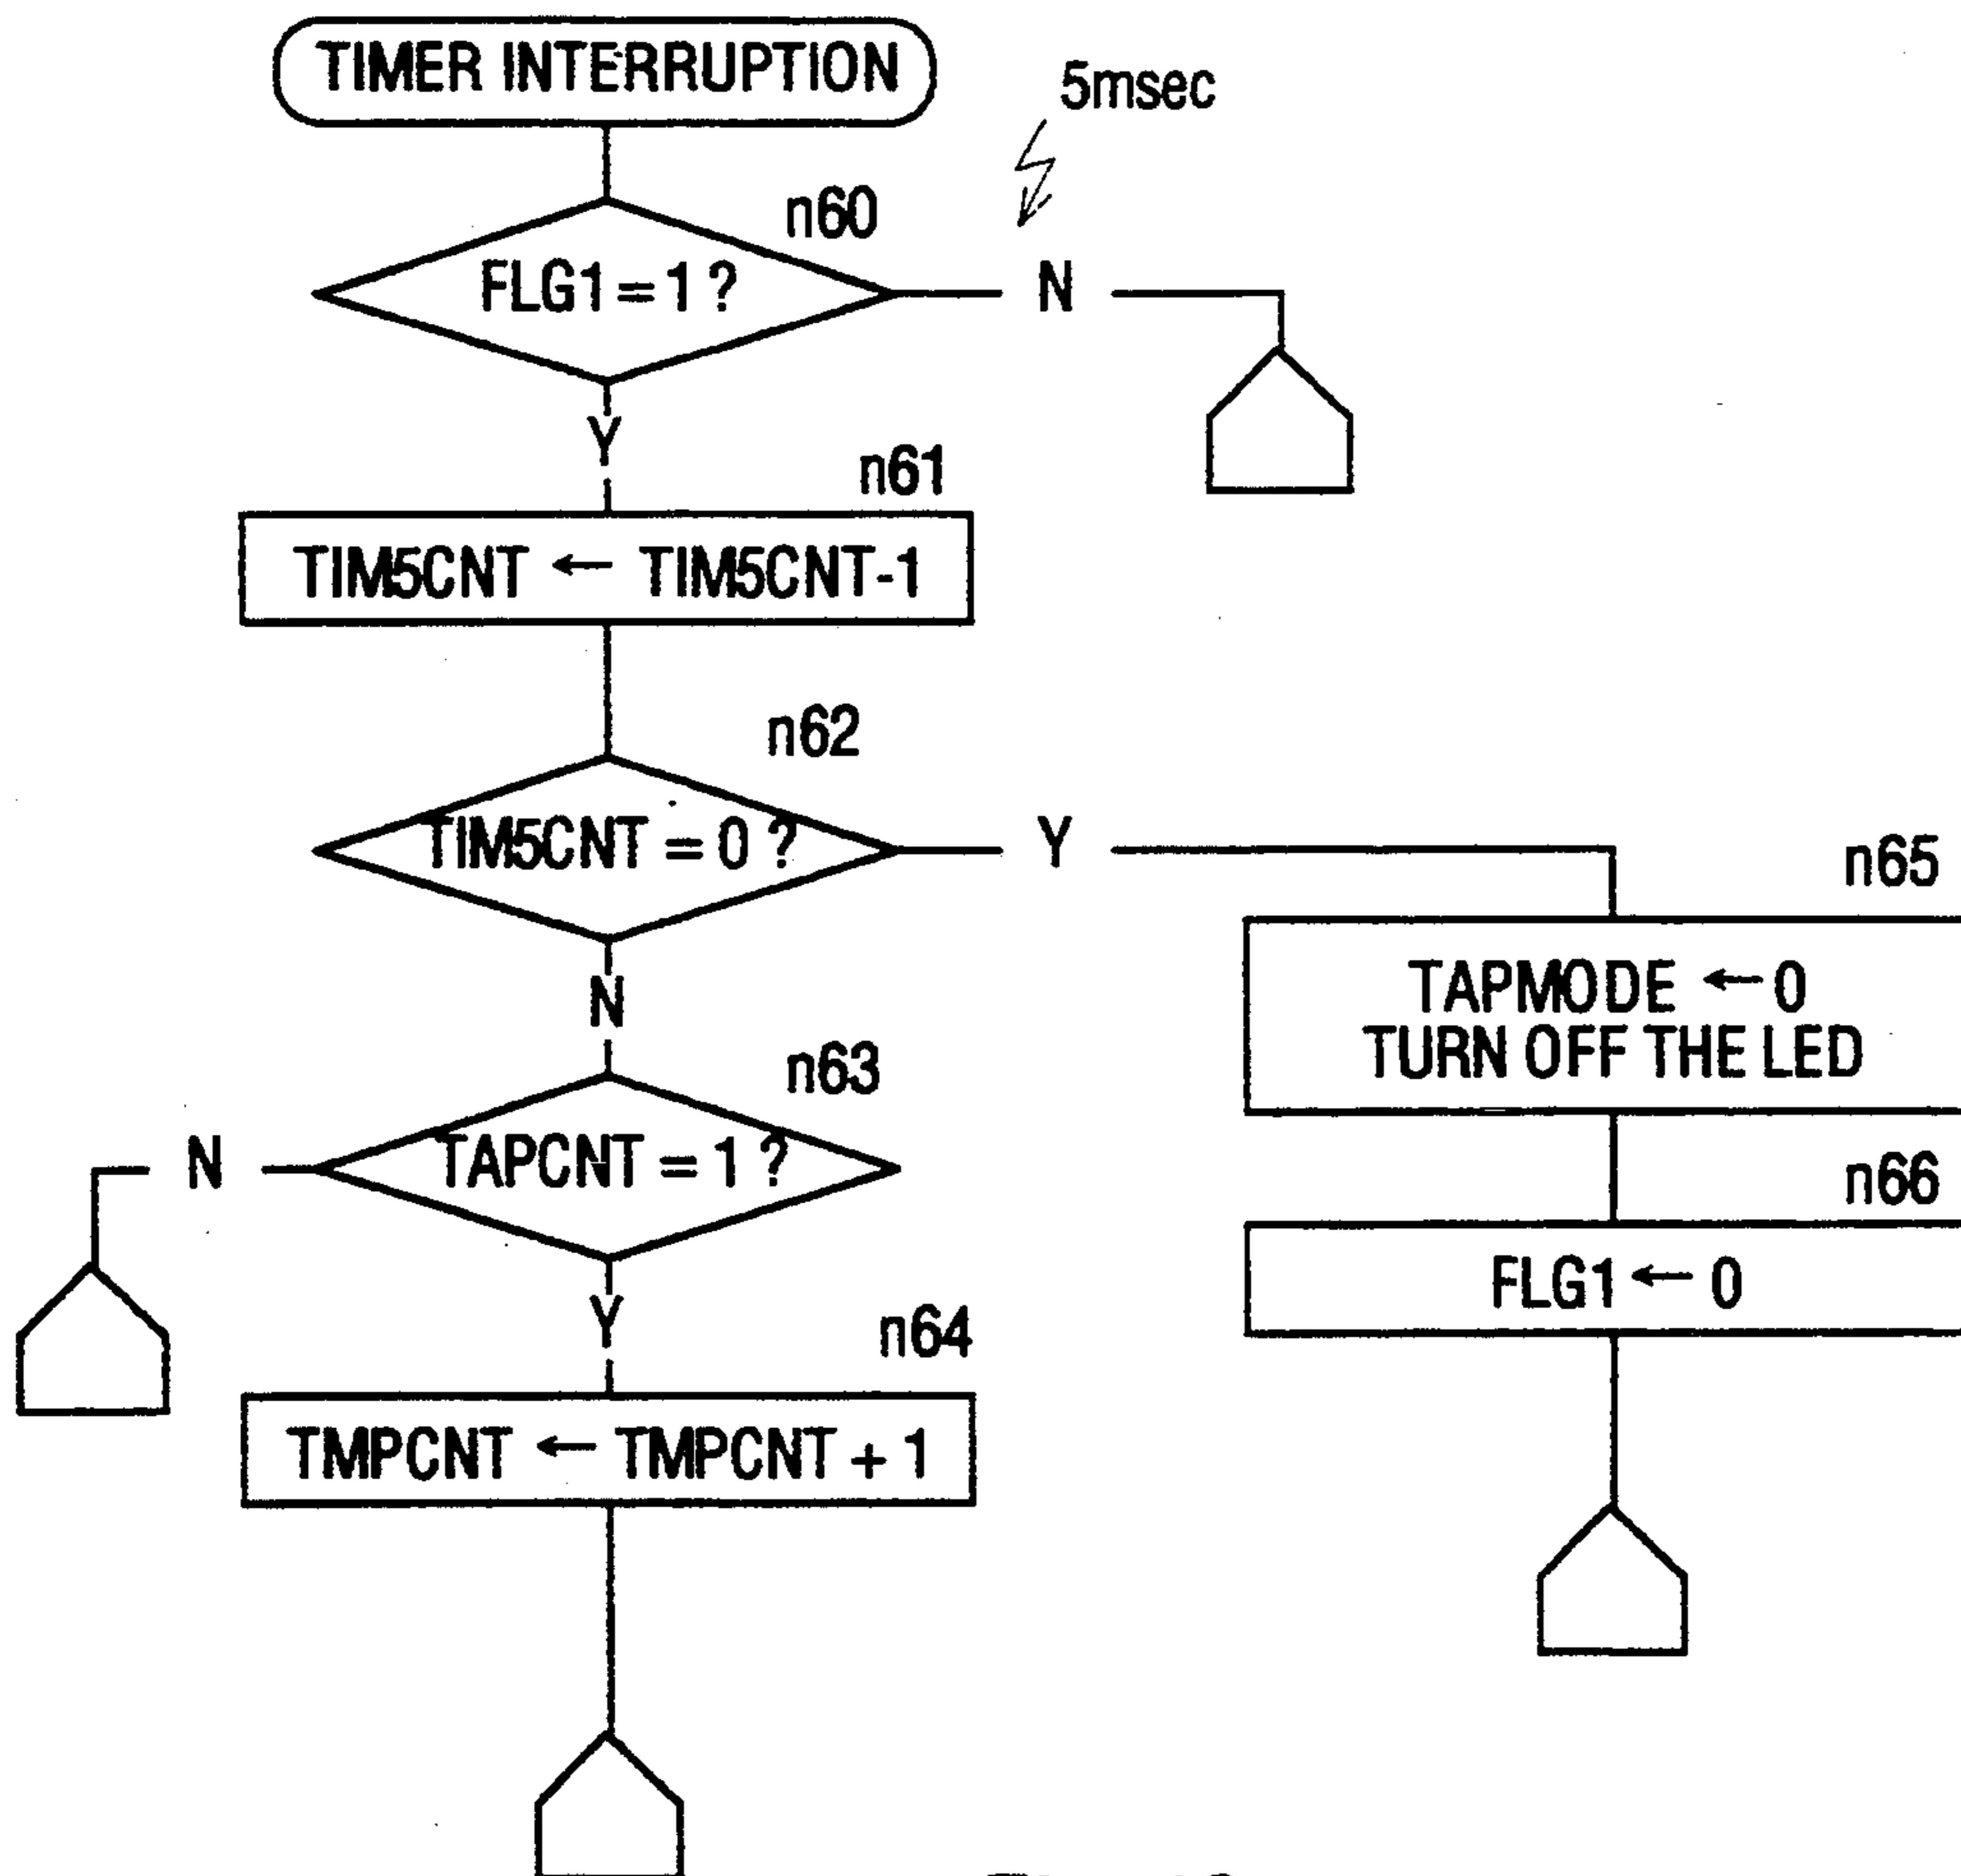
TIMER INTERRUPTION

5msec

n60

FLG1 = 1 ?

N

Y

n61

TIM5CNT ← TIM5CNT-1

n62

TIM5CNT = 0 ?

Y

n65

TAPMODE ← 0
TURN OFF THE LED

n66

FLG1 ← 0

N

n63

TAPCNT = 1 ?

N

Y

n64

TMPCNT ← TMPCNT + 1